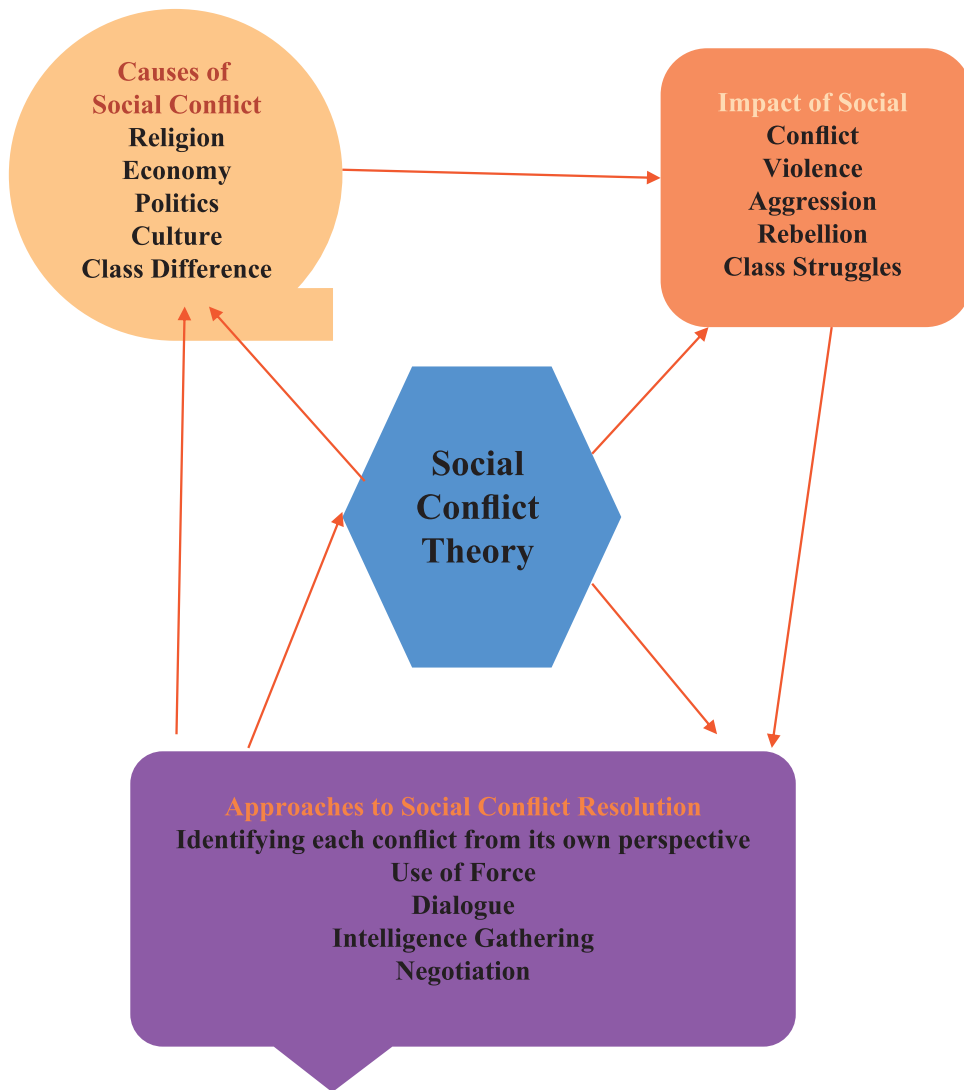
Causes of Social Conflict
Religion
Economy
Politics
Culture
Class Difference

Impact of Social
Conflict
Violence
Aggression
Rebellion
Class Struggles

Social Conflict Theory

Approaches to Social Conflict Resolution
Identifying each conflict from its own perspective
Use of Force
Dialogue
Intelligence Gathering
Negotiation